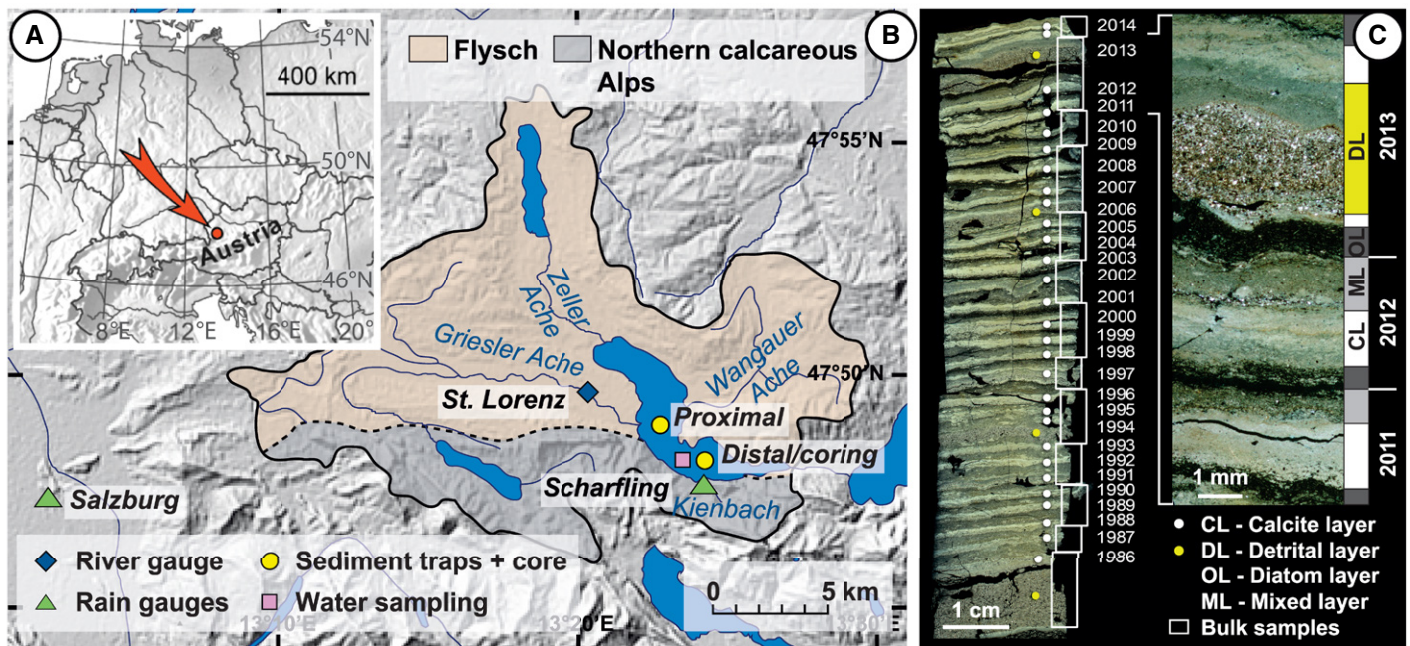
A
54°N
400 km
50°N
Austria
46°N
8°E 12°E 16°E 20°

B
Flysch
Northern calcareous Alps
47°55'N
Zeller Ache
Griesler Ache
Wangauer Ache
47°50'N
St. Lorenz
Proximal
Distal/coring
Scharfling
Kienbach
Salzburg
River gauge
Sediment traps + core
Rain gauges
Water sampling
0 5 km
13°10'E
13°20'E
13°30'

C
2014
2013
2012
2011
2010
2009
2008
2007
2006
2005
2004
2003
2002
2001
2000
1999
1998
1997
1996
1995
1994
1993
1992
1991
1990
1989
1988
1987
1986
1 cm
DL
OL
ML
CL
2013
2012
2011
1 mm
CL - Calcite layer
DL - Detrital layer
OL - Diatom layer
ML - Mixed layer
Bulk samples